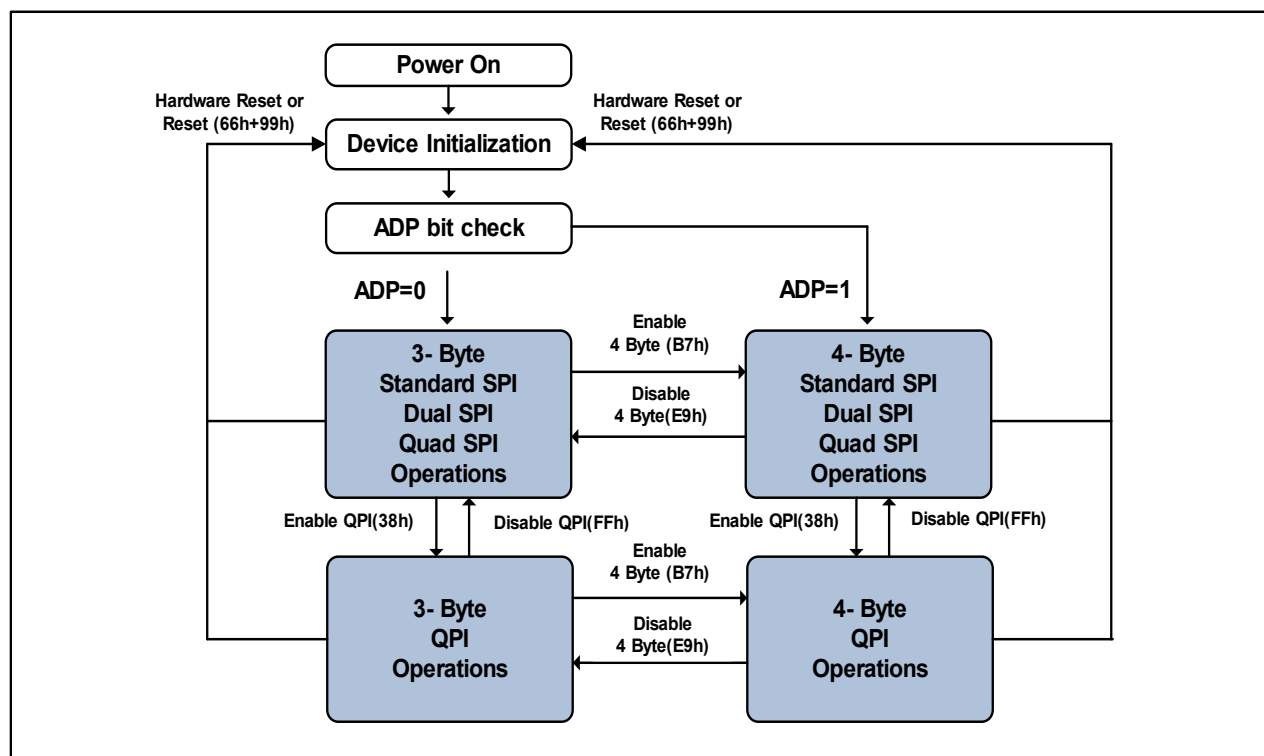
Power On

Hardware Reset or Reset (66h+99h)

Hardware Reset or Reset (66h+99h)

Device Initialization

ADP bit check

ADP=0

ADP=1

Enable 4 Byte (B7h)

3- Byte Standard SPI Dual SPI Quad SPI Operations

Disable 4 Byte(E9h)

4- Byte Standard SPI Dual SPI Quad SPI Operations

Enable QPI(38h)

Disable QPI(FFh)

Enable QPI(38h)

Disable QPI(FFh)

Enable 4 Byte (B7h)

3- Byte QPI Operations

Disable 4 Byte(E9h)

4- Byte QPI Operations